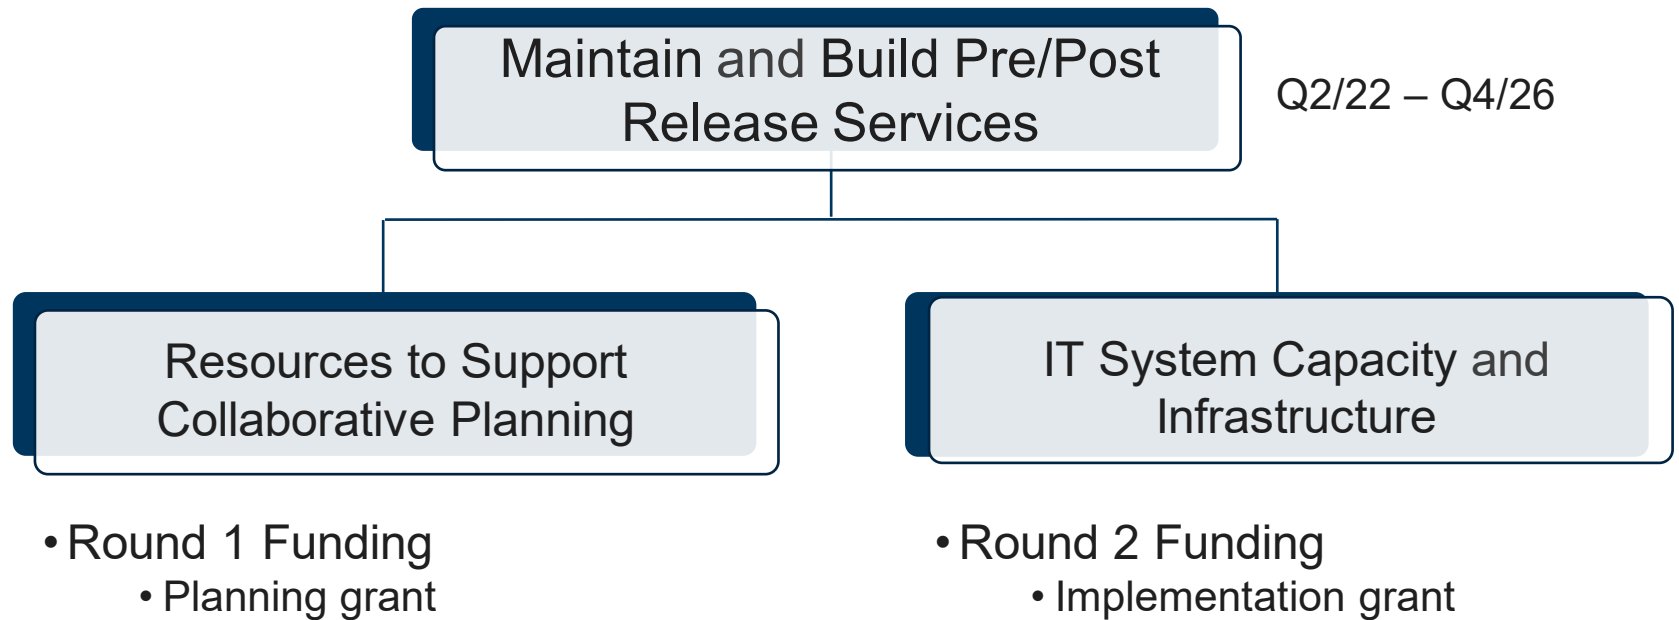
Maintain and Build Pre/Post Release Services

Q2/22 – Q4/26

Resources to Support Collaborative Planning

IT System Capacity and Infrastructure

• Round 1 Funding
  • Planning grant

• Round 2 Funding
  • Implementation grant